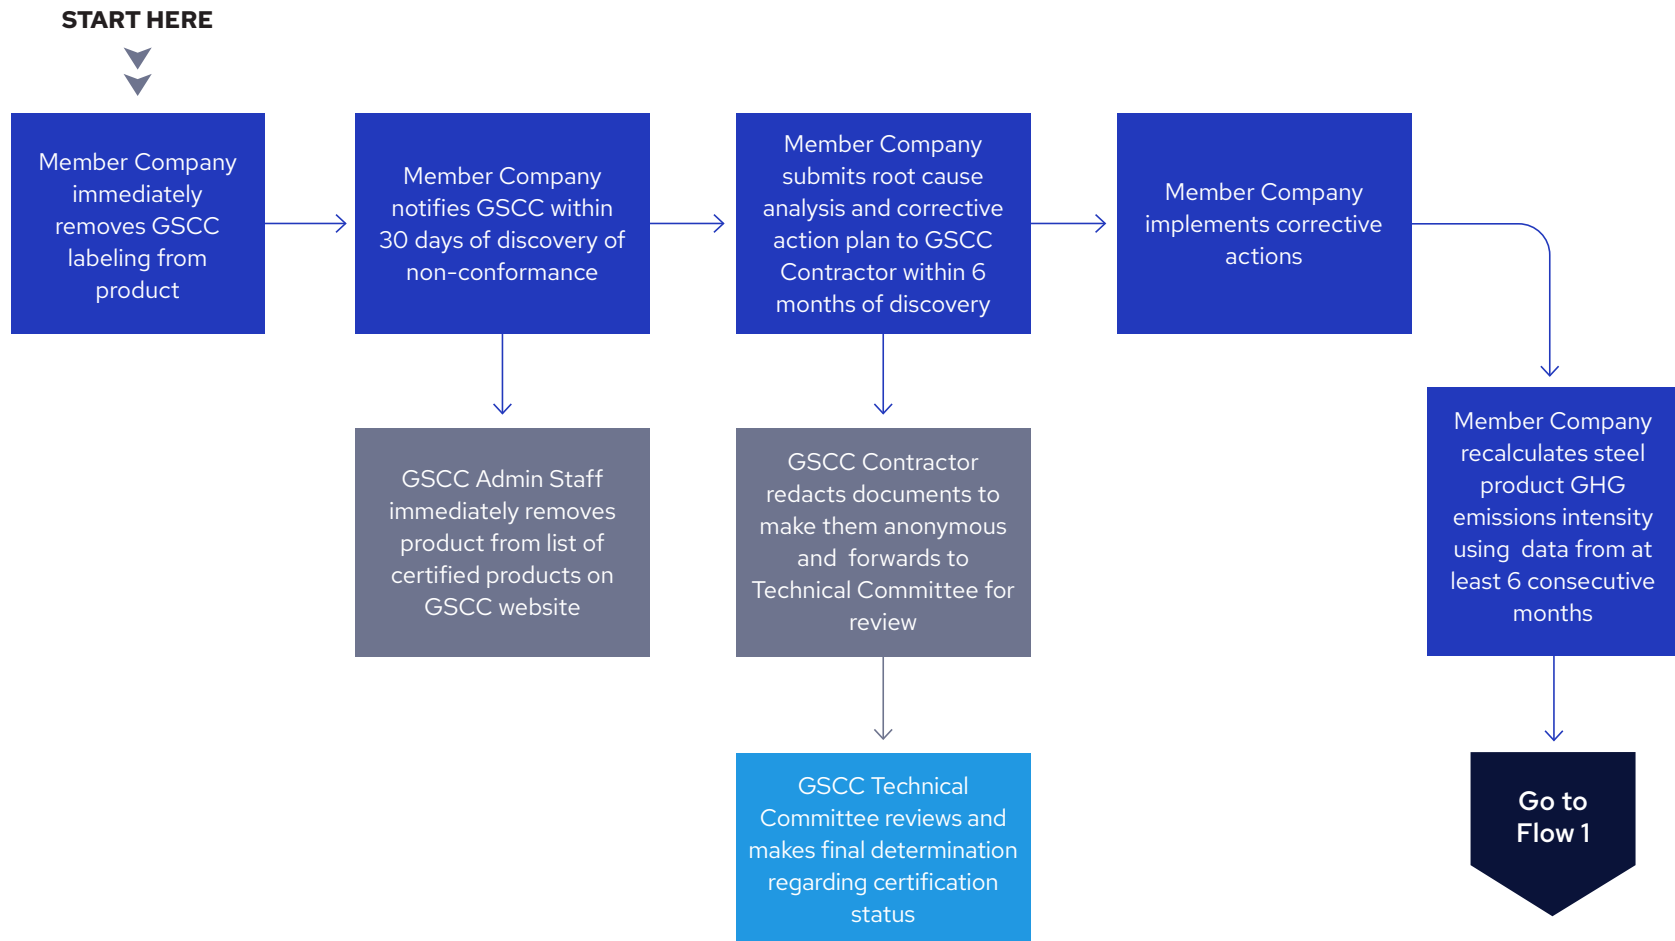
START HERE

Member Company immediately removes GSCC labeling from product

Member Company notifies GSCC within 30 days of discovery of non-conformance

GSCC Admin Staff immediately removes product from list of certified products on GSCC website

Member Company submits root cause analysis and corrective action plan to GSCC Contractor within 6 months of discovery

GSCC Contractor redacts documents to make them anonymous and forwards to Technical Committee for review

GSCC Technical Committee reviews and makes final determination regarding certification status

Member Company implements corrective actions

Member Company recalculates steel product GHG emissions intensity using data from at least 6 consecutive months

Go to Flow 1